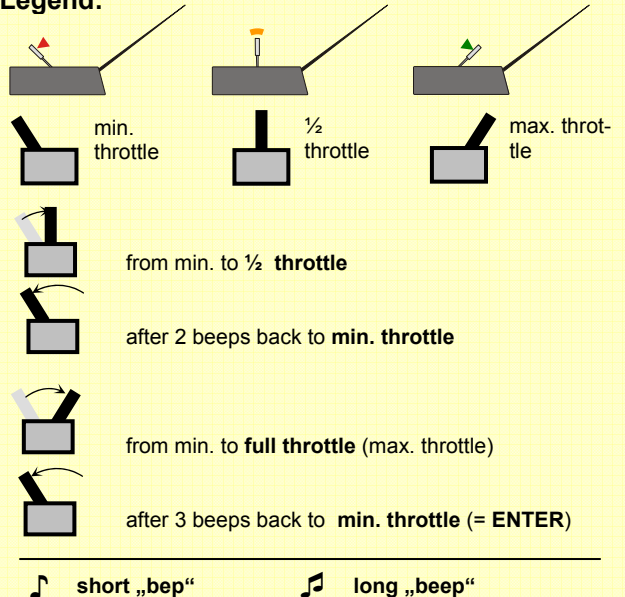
Legend:

min. throttle

½ throttle

max. throttle

from min. to **½ throttle**

after 2 beeps back to **min. throttle**

from min. to **full throttle** (max. throttle)

after 3 beeps back to **min. throttle** (= **ENTER**)

♪ **short „bep“**

♫ **long „beep“**